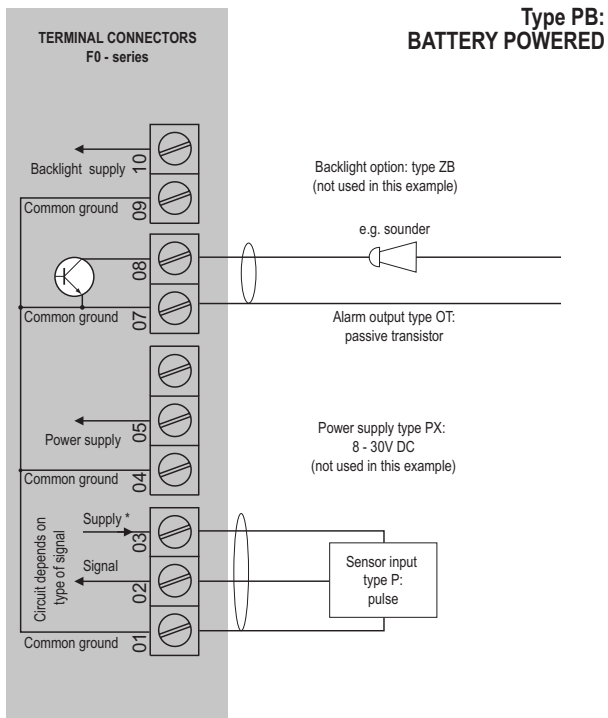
Type PB:
BATTERY POWERED

TERMINAL CONNECTORS
F0 - series

Backlight supply 10

Common ground 09

Backlight option: type ZB
(not used in this example)

08

e.g. sounder

Common ground 07

Alarm output type OT:
passive transistor

Power supply 05

Power supply type PX:
8 - 30V DC
(not used in this example)

Common ground 04

Circuit depends on type of signal

Supply * 03

Signal 02

Sensor input
type P:
pulse

Common ground 01